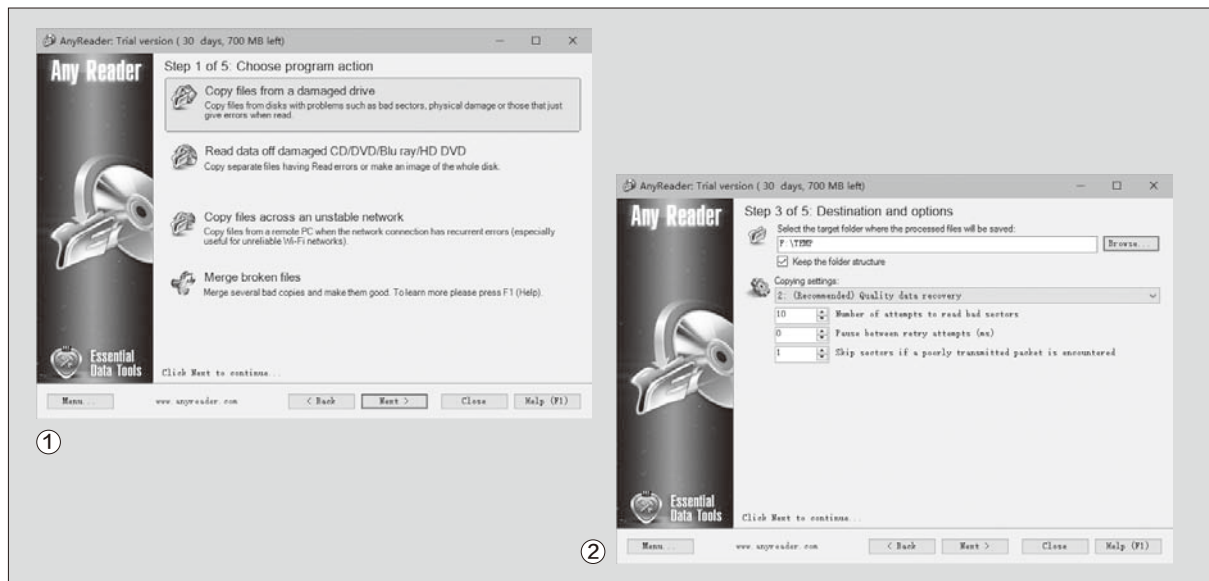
AnyReader: Trial version ( 30 days, 700 MB left)

Any Reader

Step 1 of 5: Choose program action

Copy files from a damaged drive
Copy files from disks with problems such as bad sectors, physical damage or those that just give errors when read.

Read data off damaged CD/DVD/Blu ray/HD DVD
Copy separate files having Read errors or make an image of the whole disk.

Copy files across an unstable network
Copy files from a remote PC when the network connection has recurrent errors (especially useful for unreliable Wi-Fi networks).

Merge broken files
Merge several bad copies and make them good. To learn more please press F1 (Help).

Essential Data Tools

Click Next to continue...

Menu... www.anyreader.com < Back Next > Close Help (F1)

①

AnyReader: Trial version ( 30 days, 700 MB left)

Any Reader

Step 3 of 5: Destination and options

Select the target folder where the processed files will be saved:
F:\TEMP Browse...
Keep the folder structure

Copying settings:
2: (Recommended) Quality data recovery

10 Number of attempts to read bad sectors
0 Pause between retry attempts (ms)
1 Skip sectors if a poorly transmitted packet is encountered

Essential Data Tools

Click Next to continue...

②

Menu... www.anyreader.com < Back Next > Close Help (F1)